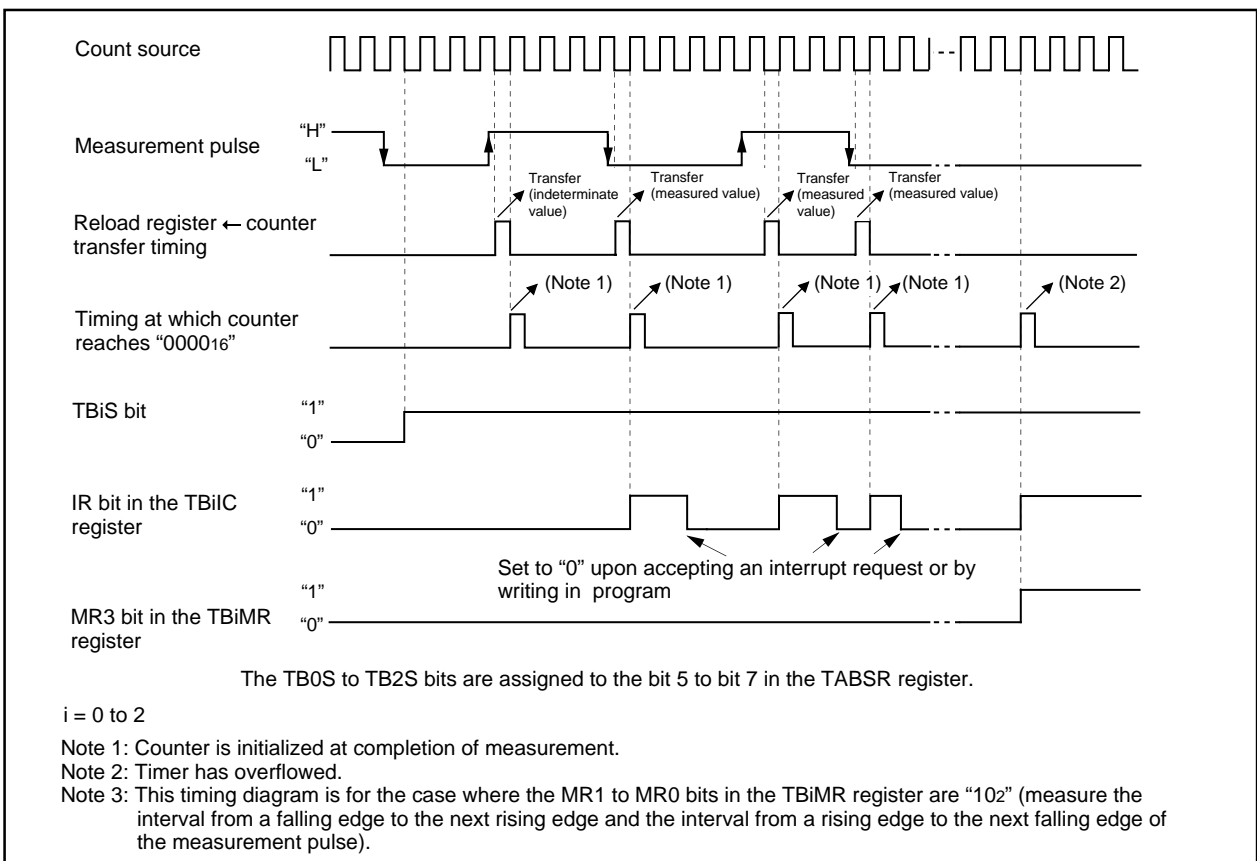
Count source

Measurement pulse
"H"
"L"

Transfer (indeterminate value)
Transfer (measured value)
Transfer (measured value)
Transfer (measured value)

Reload register ← counter transfer timing

(Note 1)
(Note 1)
(Note 1)
(Note 1)
(Note 2)

Timing at which counter reaches "$0000_{16}$"

TBiS bit
"1"
"0"

IR bit in the TBiIC register
"1"
"0"

Set to "0" upon accepting an interrupt request or by writing in program

MR3 bit in the TBiMR register
"1"
"0"

The TB0S to TB2S bits are assigned to the bit 5 to bit 7 in the TABSR register.

i = 0 to 2

Note 1: Counter is initialized at completion of measurement.
Note 2: Timer has overflowed.
Note 3: This timing diagram is for the case where the MR1 to MR0 bits in the TBiMR register are "$10_2$" (measure the interval from a falling edge to the next rising edge and the interval from a rising edge to the next falling edge of the measurement pulse).